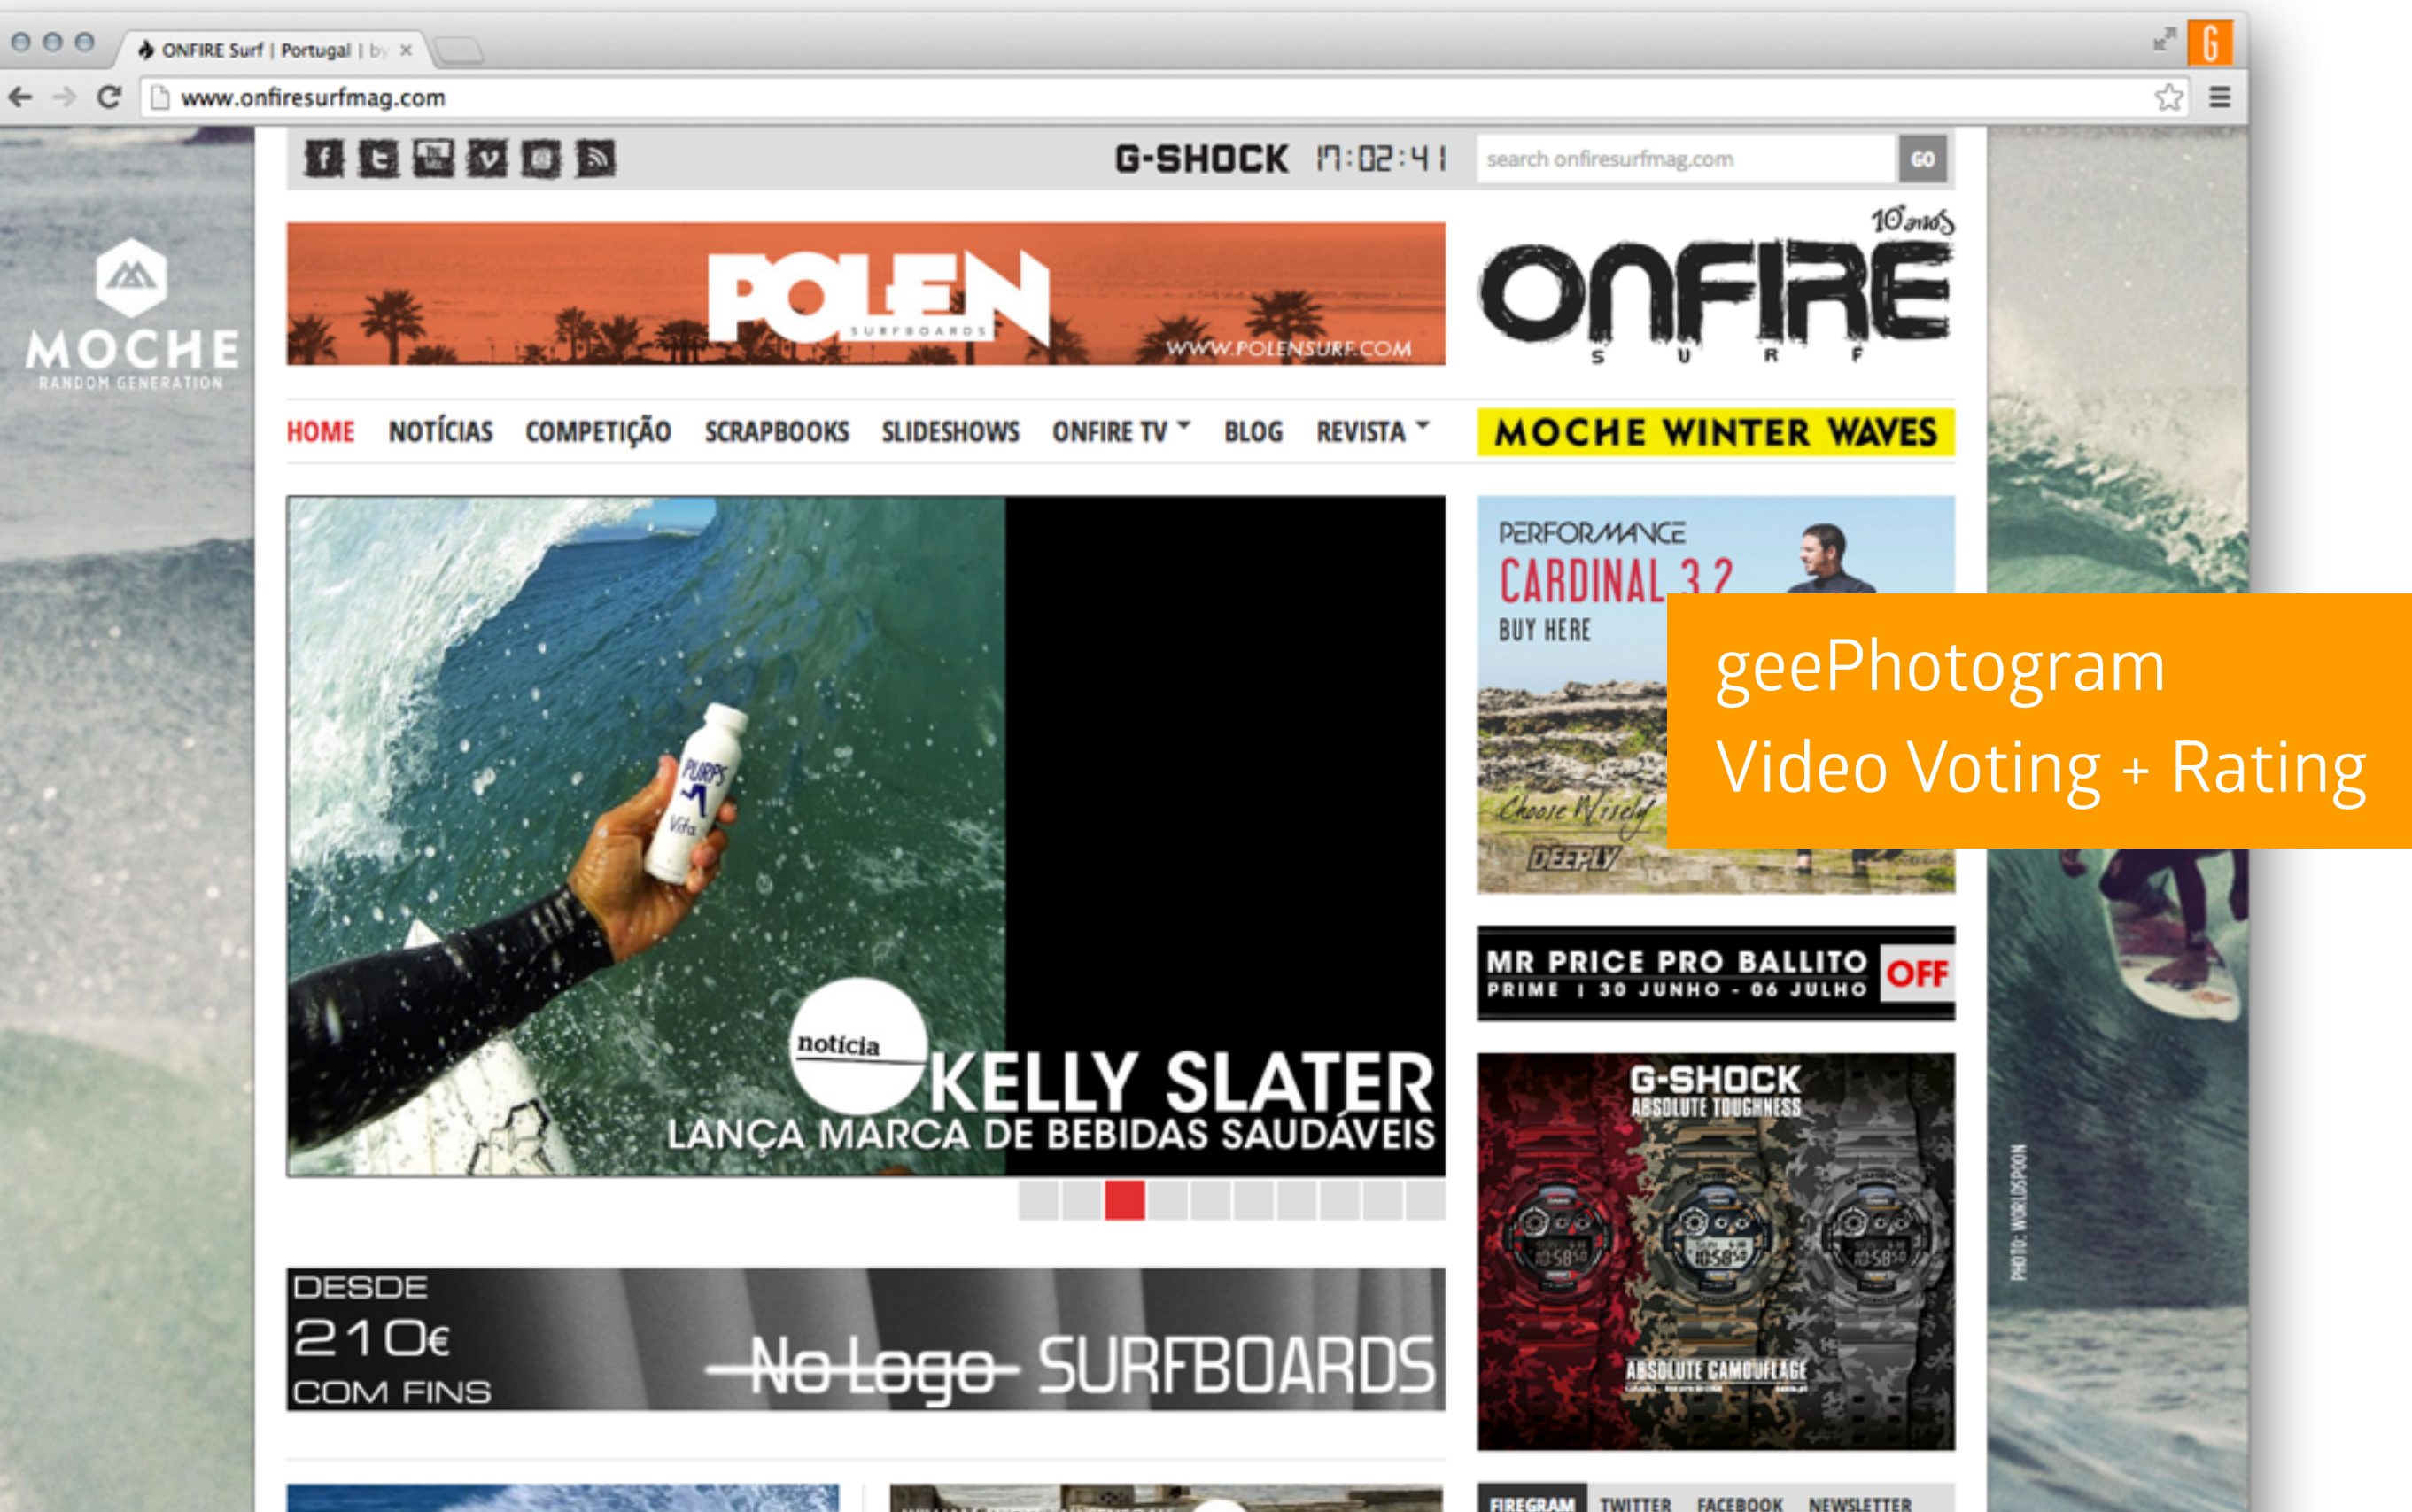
ONFIRE Surf | Portugal | by ×

www.onfiresurfmag.com

MOCHE
RANDOM GENERATION

G-SHOCK 17:02:41

search onfiresurfmag.com GO

POLEN SURFBOARDS
WWW.POLENSURF.COM

10 anos
ONFIRE
S U R F

HOME NOTÍCIAS COMPETIÇÃO SCRAPBOOKS SLIDESHOWS ONFIRE TV BLOG REVISTA

MOCHE WINTER WAVES

PERFORMANCE
CARDINAL 3.2
BUY HERE
Choose Wisely
DEEPLY

geePhotogram
Video Voting + Rating

PURPS
Vita

notícia
KELLY SLATER
LANÇA MARCA DE BEBIDAS SAUDÁVEIS

MR PRICE PRO BALLITO
PRIME | 30 JUNHO - 06 JULHO
OFF

G-SHOCK
ABSOLUTE TOUGHNESS
ABSOLUTE CAMOUFLAGE

DESDE
210€
COM FINS
No Logo SURFBOARDS

PHOTO: WORLDSPOON

FIREGRAM TWITTER FACEBOOK NEWSLETTER